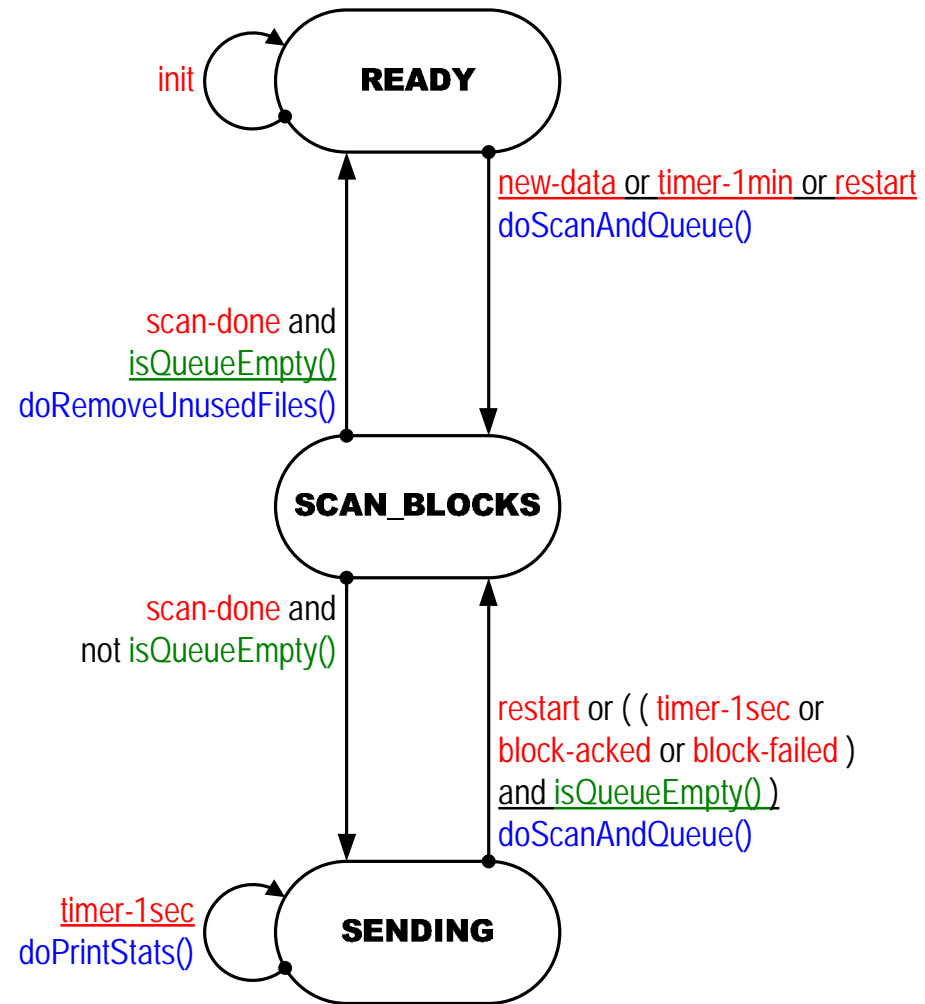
init

READY

new-data or timer-1min or restart
doScanAndQueue()

scan-done and
isQueueEmpty()
doRemoveUnusedFiles()

SCAN_BLOCKS

scan-done and
not isQueueEmpty()

restart or ( ( timer-1sec or
block-acked or block-failed )
and isQueueEmpty() )
doScanAndQueue()

timer-1sec
doPrintStats()

SENDING